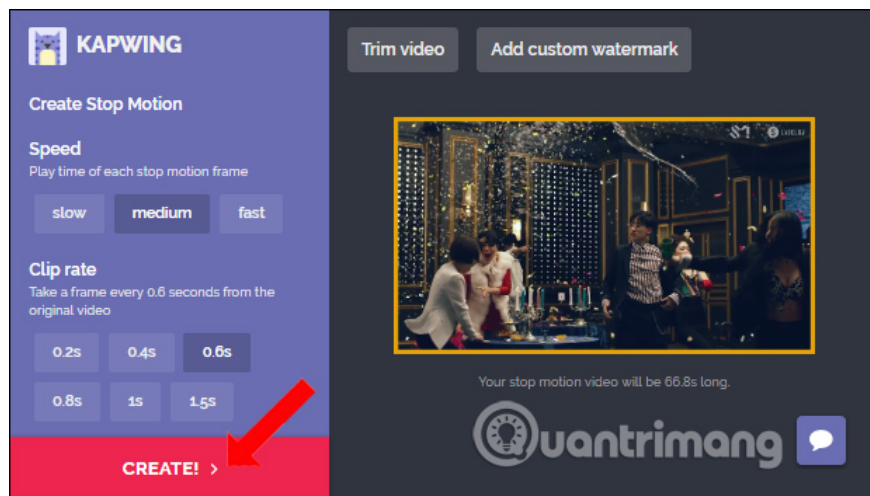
KAPWING

Create Stop Motion

Speed
Play time of each stop motion frame

slow
medium
fast

Clip rate
Take a frame every 0.6 seconds from the original video

0.2s
0.4s
0.6s
0.8s
1s
1.5s

CREATE! >

Trim video
Add custom watermark

Your stop motion video will be 66.8s long.

Quantrimang